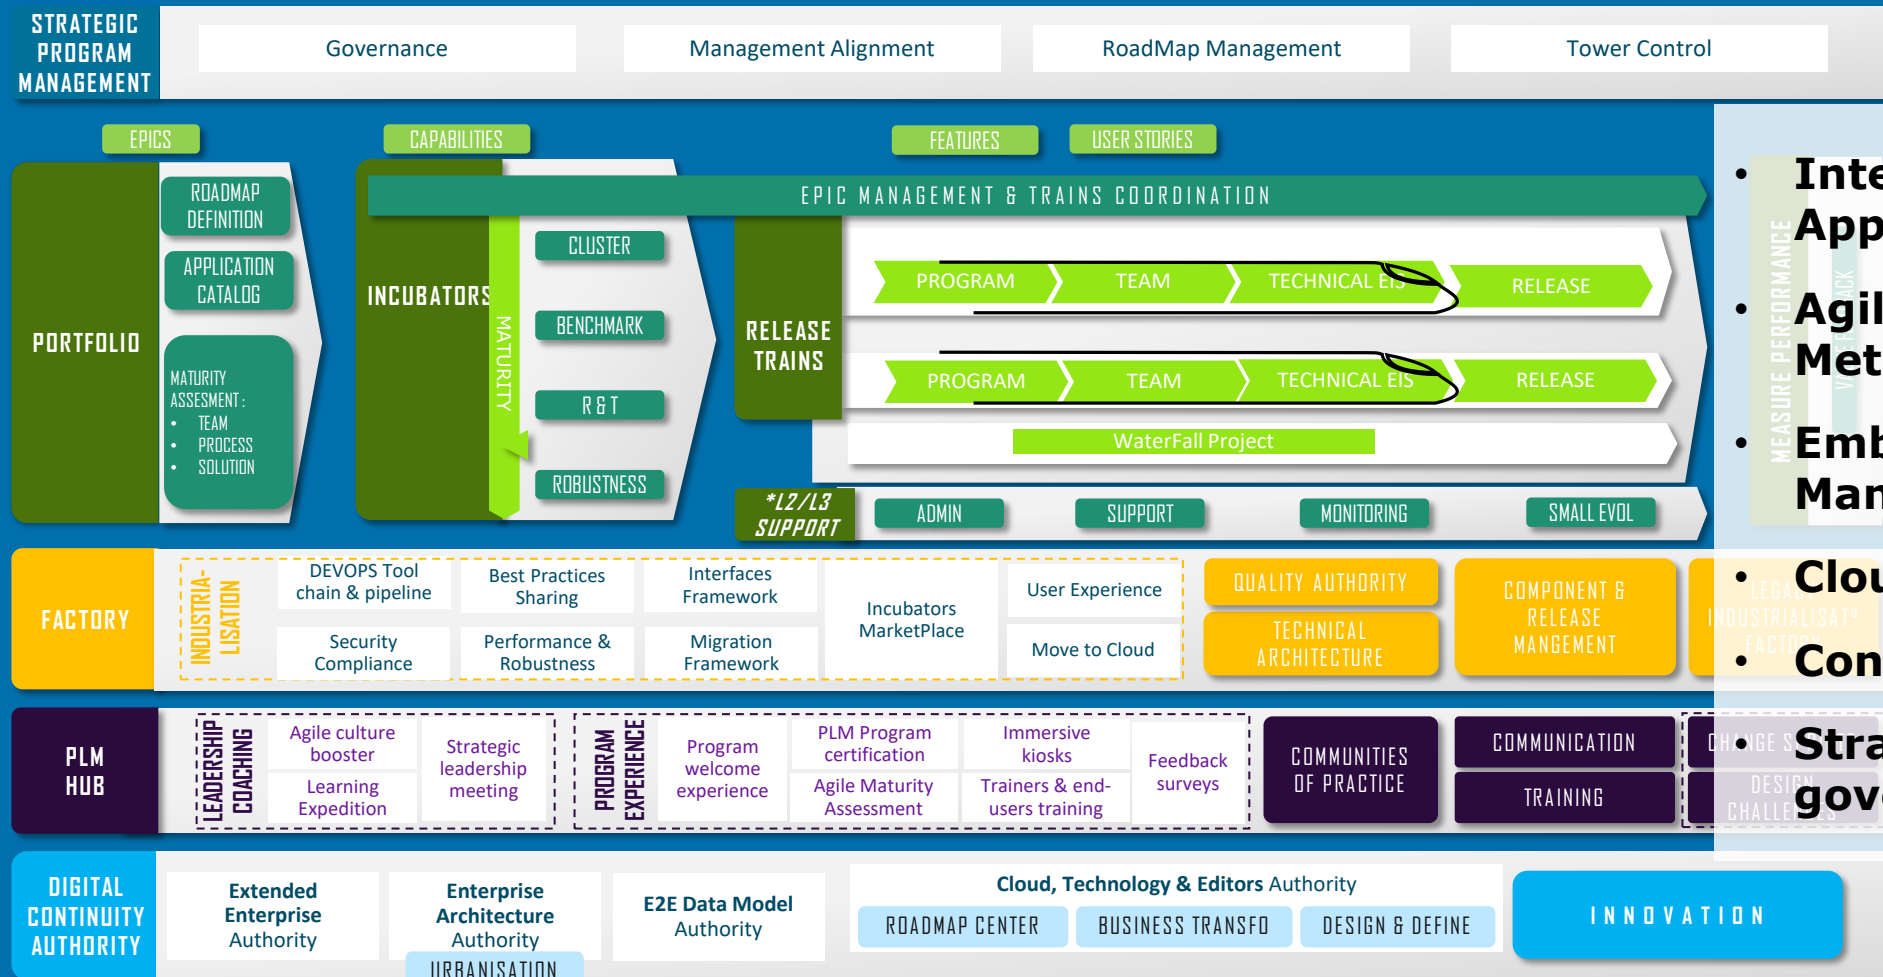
STRATEGIC PROGRAM MANAGEMENT

Governance

Management Alignment

RoadMap Management

Tower Control

EPICS

CAPABILITIES

FEATURES

USER STORIES

PORTFOLIO

ROADMAP DEFINITION

APPLICATION CATALOG

MATURITY ASSESMENT :
• TEAM
• PROCESS
• SOLUTION

INCUBATORS

MATURITY

CLUSTER

BENCHMARK

R & T

ROBUSTNESS

EPIC MANAGEMENT & TRAINS COORDINATION

RELEASE TRAINS

PROGRAM

TEAM

TECHNICAL EIS

RELEASE

PROGRAM

TEAM

TECHNICAL EIS

RELEASE

WaterFall Project

*L2/L3 SUPPORT

ADMIN

SUPPORT

MONITORING

SMALL EVOL

MEASURE PERFORMANCE

• Inte App

• Agil Met

• Emb Man

• Clou

• Con

• Stra gov

FACTORY

INDUSTRIALISATION

DEVOPS Tool chain & pipeline

Best Practices Sharing

Interfaces Framework

Incubators MarketPlace

User Experience

Security Compliance

Performance & Robustness

Migration Framework

Move to Cloud

QUALITY AUTHORITY

TECHNICAL ARCHITECTURE

COMPONENT & RELEASE MANGEMENT

LEGAL INDUSTRIALISAT° FACTORY

PLM HUB

LEADERSHIP COACHING

Agile culture booster

Strategic leadership meeting

Learning Expedition

PROGRAM EXPERIENCE

Program welcome experience

PLM Program certification

Immersive kiosks

Feedback surveys

Agile Maturity Assessment

Trainers & end-users training

COMMUNITIES OF PRACTICE

COMMUNICATION

TRAINING

CHANGE S

DESIGN CHALLENGES

DIGITAL CONTINUITY AUTHORITY

Extended Enterprise Authority

Enterprise Architecture Authority

URBANISATION

E2E Data Model Authority

Cloud, Technology & Editors Authority

ROADMAP CENTER

BUSINESS TRANSFO

DESIGN & DEFINE

INNOVATION